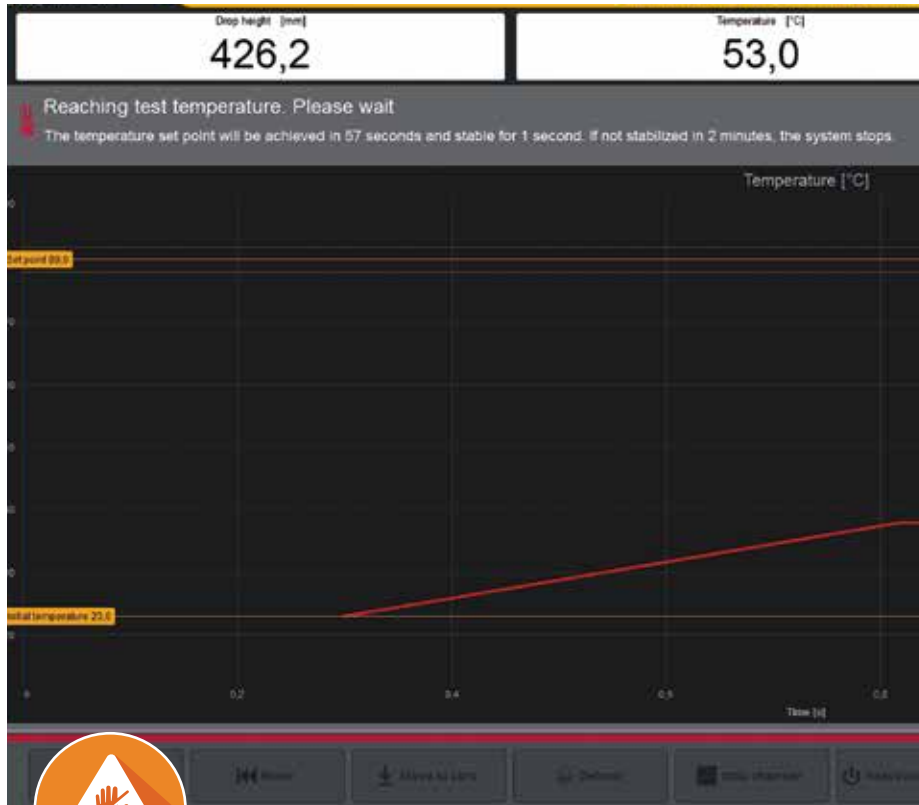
Drop height [mm]
426,2

Temperature [°C]
53,0

Reaching test temperature. Please wait
The temperature set point will be achieved in 57 seconds and stable for 1 second. If not stabilized in 2 minutes, the system stops.

Temperature [°C]

Set point 80,0

Initial temperature 23,0

0
0,2
0,4
0,6
0,8
Time [s]

Reset
Move to zero
Release
Slide chamber
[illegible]